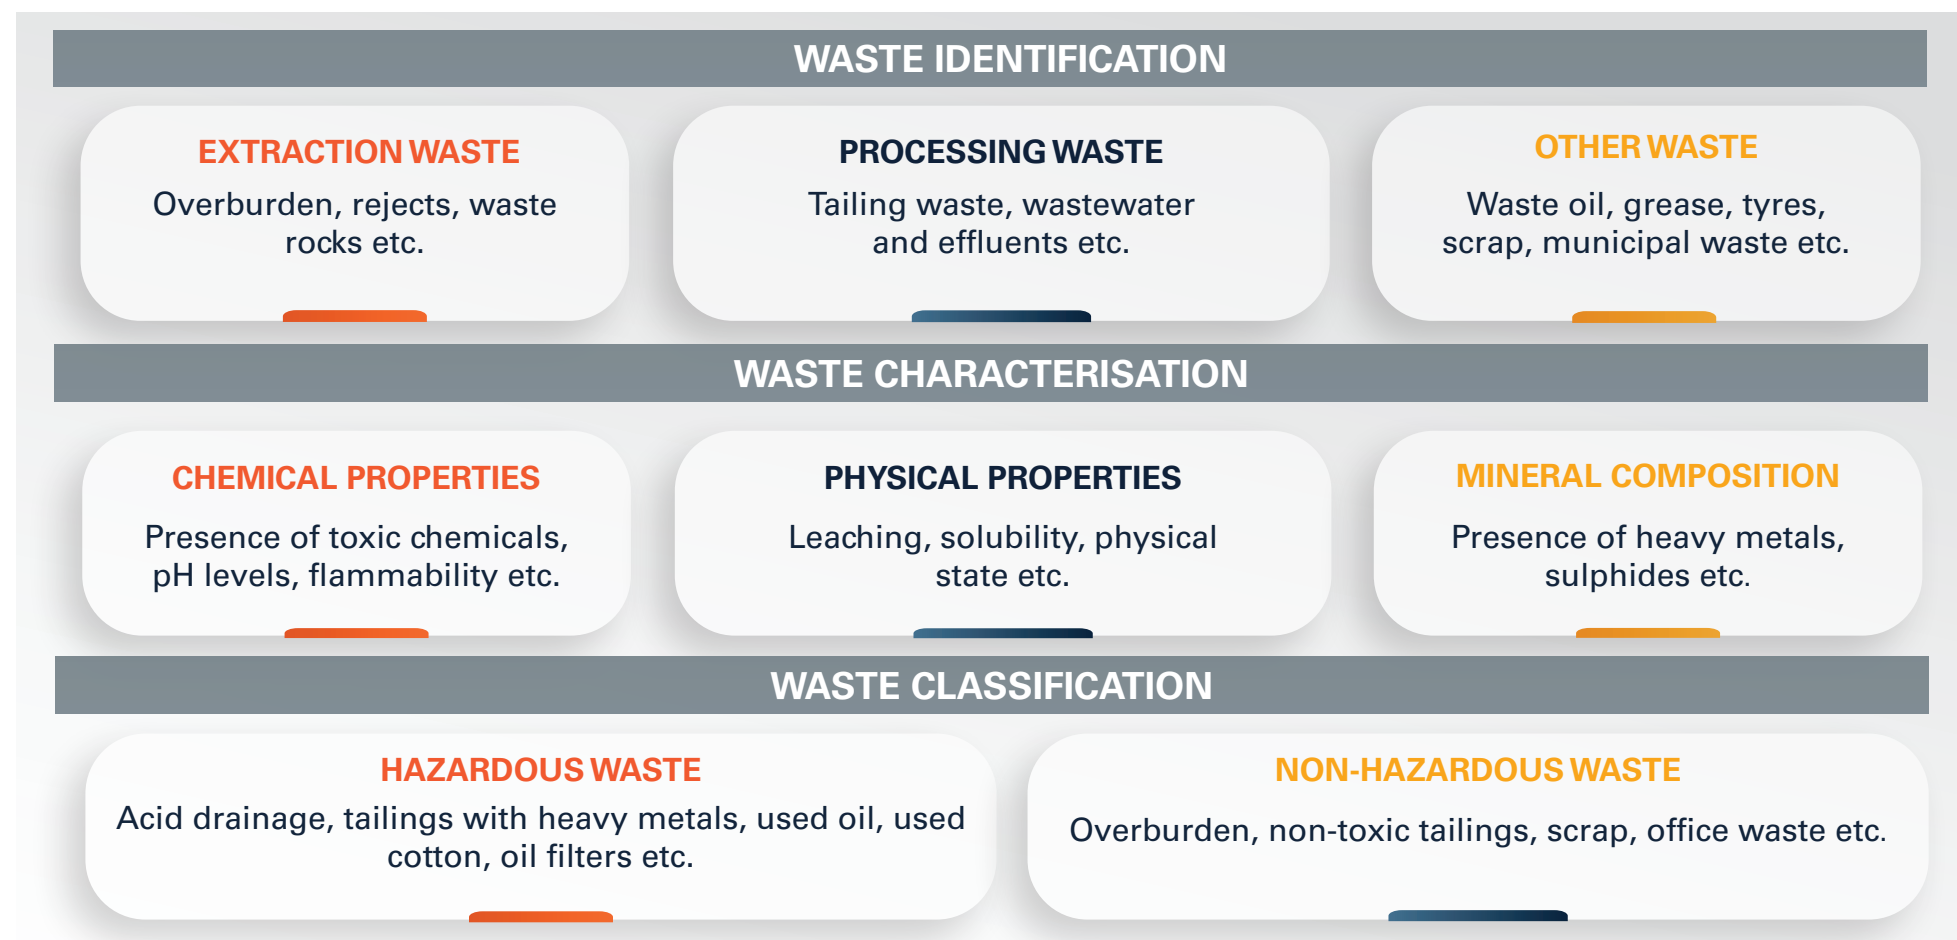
WASTE IDENTIFICATION

EXTRACTION WASTE
Overburden, rejects, waste rocks etc.

PROCESSING WASTE
Tailing waste, wastewater and effluents etc.

OTHER WASTE
Waste oil, grease, tyres, scrap, municipal waste etc.

WASTE CHARACTERISATION

CHEMICAL PROPERTIES
Presence of toxic chemicals, pH levels, flammability etc.

PHYSICAL PROPERTIES
Leaching, solubility, physical state etc.

MINERAL COMPOSITION
Presence of heavy metals, sulphides etc.

WASTE CLASSIFICATION

HAZARDOUS WASTE
Acid drainage, tailings with heavy metals, used oil, used cotton, oil filters etc.

NON-HAZARDOUS WASTE
Overburden, non-toxic tailings, scrap, office waste etc.